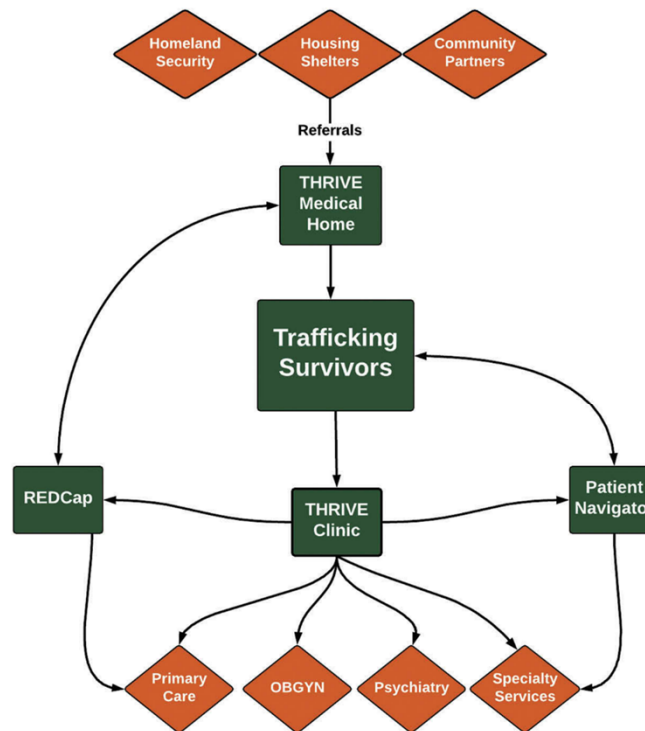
Homeland Security

Housing Shelters

Community Partners

Referrals

THRIVE Medical Home

Trafficking Survivors

REDCap

THRIVE Clinic

Patient Navigato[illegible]

Primary Care

OBGYN

Psychiatry

Specialty Services